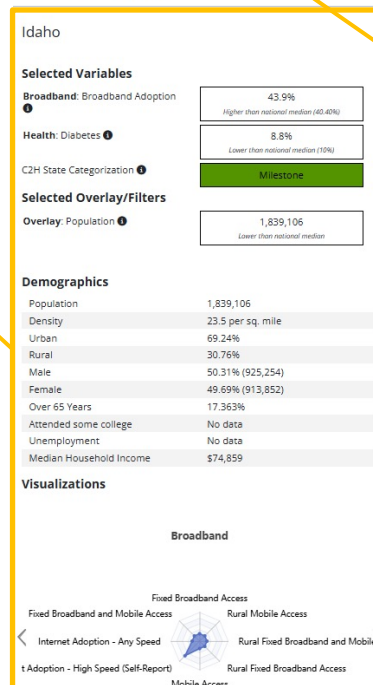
Idaho

Selected Variables

Broadband: Broadband Adoption

43.9%
Higher than national median (40.40%)

Health: Diabetes

8.8%
Lower than national median (10%)

C2H State Categorization

Milestone

Selected Overlay/Filters

Overlay: Population

1,839,106
Lower than national median

Demographics

| | |
|---|---|
| Population | 1,839,106 |
| Density | 23.5 per sq. mile |
| Urban | 69.24% |
| Rural | 30.76% |
| Male | 50.31% (925,254) |
| Female | 49.69% (913,852) |
| Over 65 Years | 17.363% |
| Attended some college | No data |
| Unemployment | No data |
| Median Household Income | $74,859 |

Visualizations

Broadband

Fixed Broadband Access
Fixed Broadband and Mobile Access
Rural Mobile Access
Internet Adoption - Any Speed
Rural Fixed Broadband and Mobile
t Adoption - High Speed (Self-Report)
Rural Fixed Broadband Access
Mobile Access